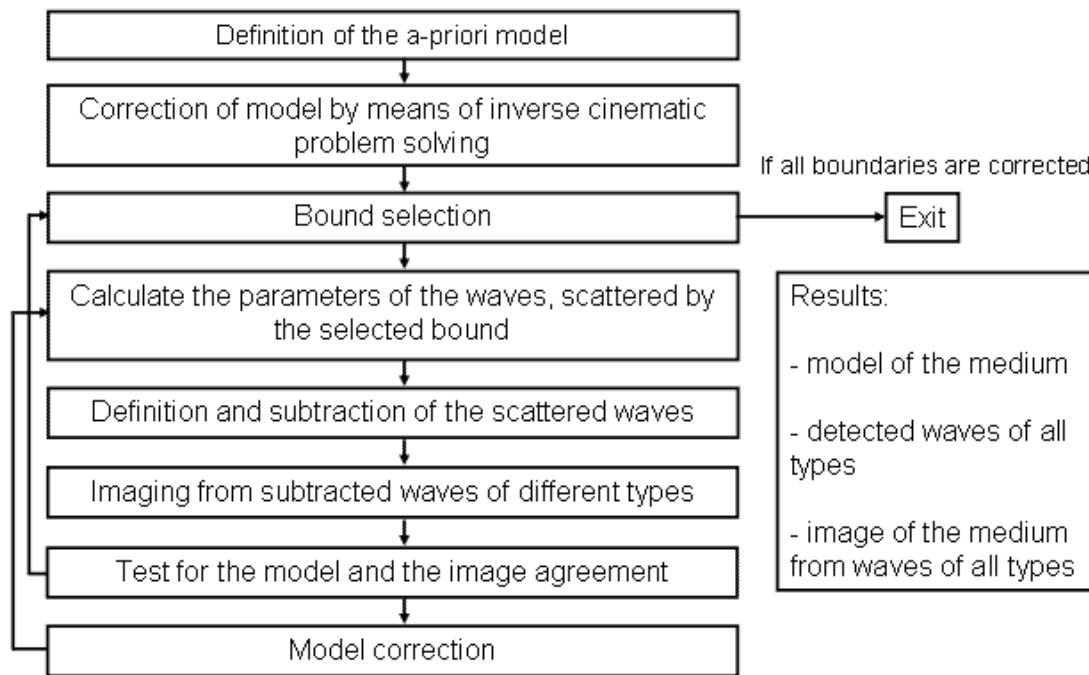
Definition of the a-priori model

Correction of model by means of inverse cinematic problem solving

If all boundaries are corrected

Bound selection

Exit

Calculate the parameters of the waves, scattered by the selected bound

Results:

- model of the medium

- detected waves of all types

- image of the medium from waves of all types

Definition and subtraction of the scattered waves

Imaging from subtracted waves of different types

Test for the model and the image agreement

Model correction